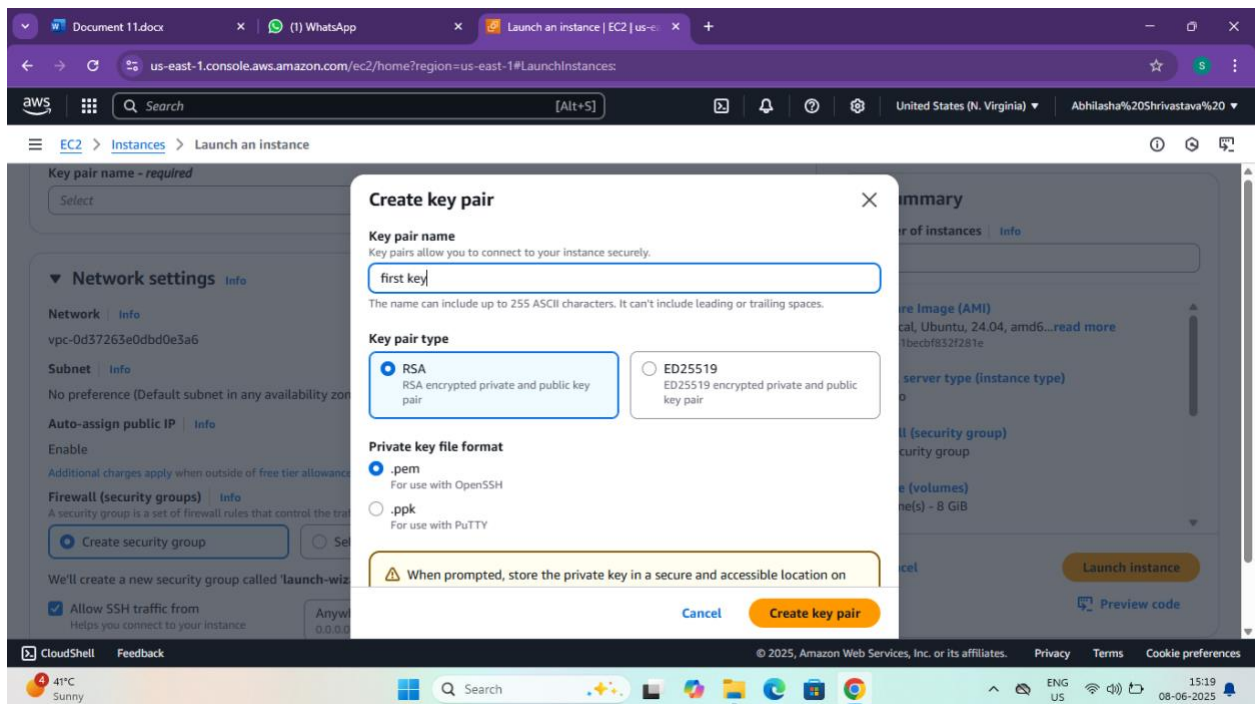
Document 11.docx
(1) WhatsApp
Launch an instance | EC2 | us-e
us-east-1.console.aws.amazon.com/ec2/home?region=us-east-1#LaunchInstances:
aws
Search
[Alt+S]
United States (N. Virginia) ▾
Abhilasha%20Shrivastava%20 ▾
EC2 > Instances > Launch an instance

Key pair name - required
Select

▼ Network settings Info
Network Info
vpc-0d37263e0dbd0e3a6
Subnet Info
No preference (Default subnet in any availability zon
Auto-assign public IP Info
Enable
Additional charges apply when outside of free tier allowanc
Firewall (security groups) Info
A security group is a set of firewall rules that control the tra
Create security group
Se
We'll create a new security group called 'launch-wiz
Allow SSH traffic from
Helps you connect to your instance
Anyw
0.0.0.0

Create key pair
Key pair name
Key pairs allow you to connect to your instance securely.
first key
The name can include up to 255 ASCII characters. It can't include leading or trailing spaces.
Key pair type
RSA
RSA encrypted private and public key pair
ED25519
ED25519 encrypted private and public key pair
Private key file format
.pem
For use with OpenSSH
.ppk
For use with PuTTY
When prompted, store the private key in a secure and accessible location on
Cancel
Create key pair

ummary
r of instances Info
re Image (AMI)
cal, Ubuntu, 24.04, amd6...read more
1becbf832f281e
server type (instance type)
o
ll (security group)
curity group
e (volumes)
ne(s) - 8 GiB
cel
Launch instance
Preview code

CloudShell Feedback
© 2025, Amazon Web Services, Inc. or its affiliates. Privacy Terms Cookie preferences
41°C
Sunny
Search
ENG
US
15:19
08-06-2025